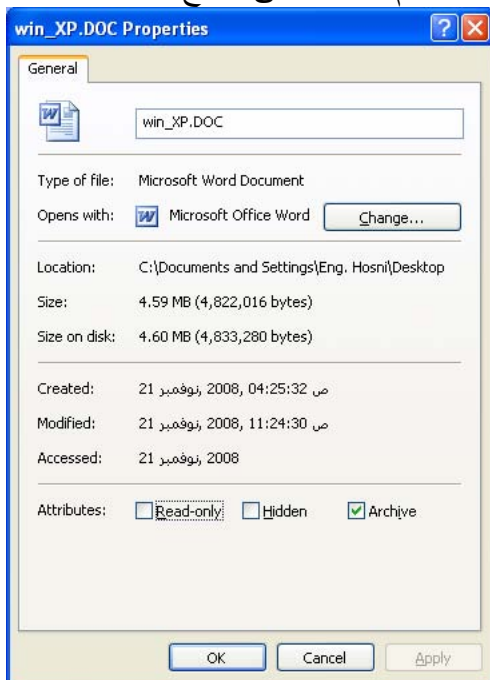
win_XP.DOC Properties

General

win_XP.DOC

Type of file: Microsoft Word Document

Opens with: Microsoft Office Word Change...

Location: C:\Documents and Settings\Eng. Hosni\Desktop

Size: 4.59 MB (4,822,016 bytes)

Size on disk: 4.60 MB (4,833,280 bytes)

Created: 21 نوفمبر 2008, 04:25:32 ص

Modified: 21 نوفمبر 2008, 11:24:30 ص

Accessed: 21 نوفمبر 2008

Attributes: Read-only Hidden Archive

OK Cancel Apply